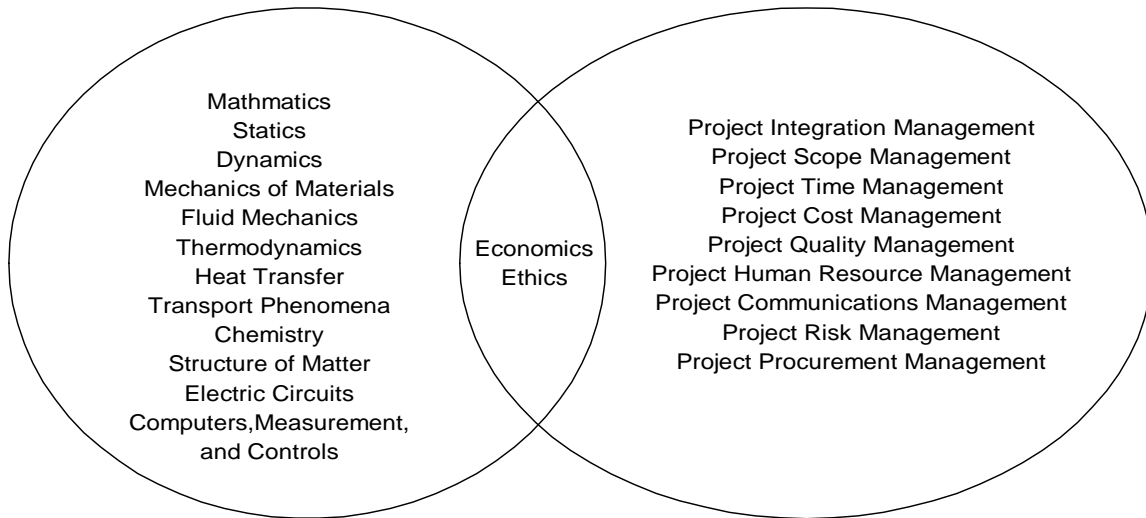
Mathmatics
Statics
Dynamics
Mechanics of Materials
Fluid Mechanics
Thermodynamics
Heat Transfer
Transport Phenomena
Chemistry
Structure of Matter
Electric Circuits
Computers,Measurement, and Controls

Economics
Ethics

Project Integration Management
Project Scope Management
Project Time Management
Project Cost Management
Project Quality Management
Project Human Resource Management
Project Communications Management
Project Risk Management
Project Procurement Management